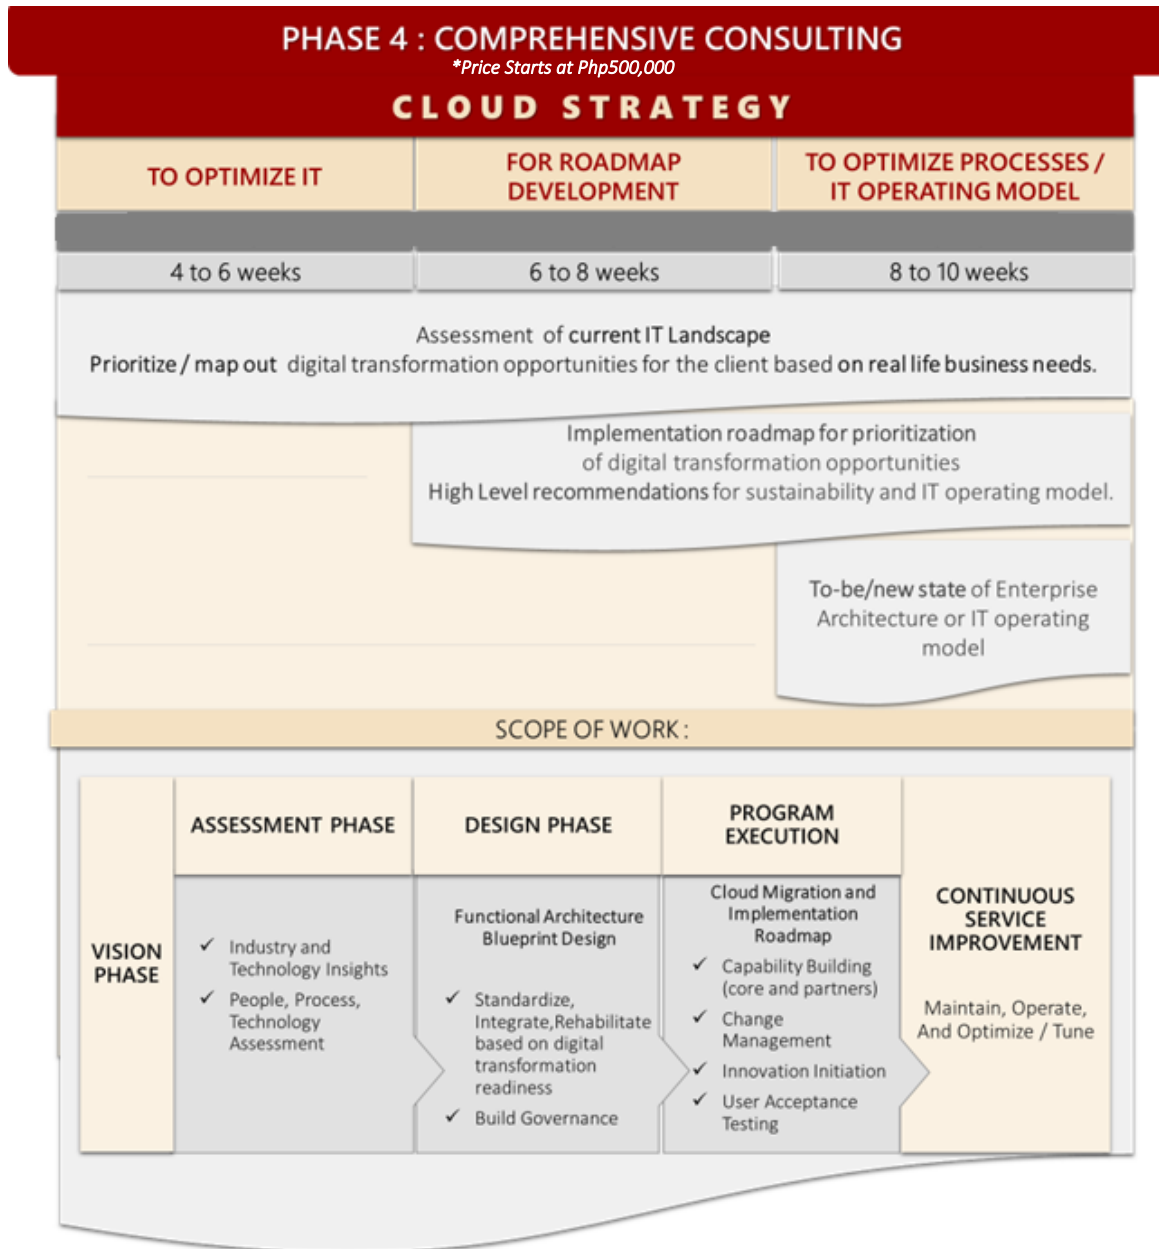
PHASE 4 : COMPREHENSIVE CONSULTING
*Price Starts at Php500,000

CLOUD STRATEGY

| TO OPTIMIZE IT | FOR ROADMAP DEVELOPMENT | TO OPTIMIZE PROCESSES / IT OPERATING MODEL |
|---|---|---|
| 4 to 6 weeks | 6 to 8 weeks | 8 to 10 weeks |

Assessment of current IT Landscape
Prioritize / map out digital transformation opportunities for the client based on real life business needs.

Implementation roadmap for prioritization of digital transformation opportunities
High Level recommendations for sustainability and IT operating model.

To-be/new state of Enterprise Architecture or IT operating model

SCOPE OF WORK :

VISION PHASE

ASSESSMENT PHASE
✓ Industry and Technology Insights
✓ People, Process, Technology Assessment

DESIGN PHASE
Functional Architecture Blueprint Design
✓ Standardize, Integrate,Rehabilitate based on digital transformation readiness
✓ Build Governance

PROGRAM EXECUTION
Cloud Migration and Implementation Roadmap
✓ Capability Building (core and partners)
✓ Change Management
✓ Innovation Initiation
✓ User Acceptance Testing

CONTINUOUS SERVICE IMPROVEMENT
Maintain, Operate, And Optimize / Tune